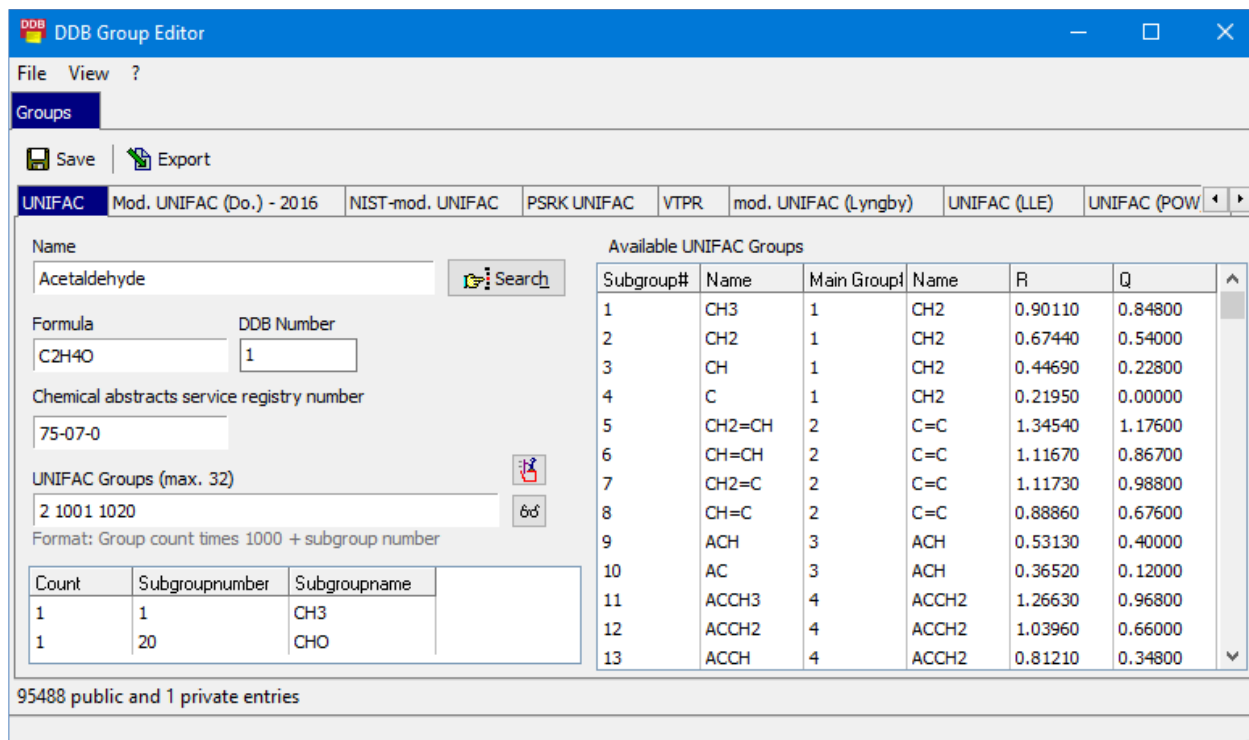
DDB Group Editor

File View ?

Groups

Save Export

UNIFAC | Mod. UNIFAC (Do.) - 2016 | NIST-mod. UNIFAC | PSRK UNIFAC | VTPR | mod. UNIFAC (Lyngby) | UNIFAC (LLE) | UNIFAC (POW

Name
Acetaldehyde
Search

Formula
C2H4O

DDB Number
1

Chemical abstracts service registry number
75-07-0

UNIFAC Groups (max. 32)
2 1001 1020
Format: Group count times 1000 + subgroup number

| Count | Subgroupnumber | Subgroupname |
|---|---|---|
| 1 | 1 | CH3 |
| 1 | 20 | CHO |

Available UNIFAC Groups

| Subgroup# | Name | Main Group# | Name | R | Q |
|---|---|---|---|---|---|
| 1 | CH3 | 1 | CH2 | 0.90110 | 0.84800 |
| 2 | CH2 | 1 | CH2 | 0.67440 | 0.54000 |
| 3 | CH | 1 | CH2 | 0.44690 | 0.22800 |
| 4 | C | 1 | CH2 | 0.21950 | 0.00000 |
| 5 | CH2=CH | 2 | C=C | 1.34540 | 1.17600 |
| 6 | CH=CH | 2 | C=C | 1.11670 | 0.86700 |
| 7 | CH2=C | 2 | C=C | 1.11730 | 0.98800 |
| 8 | CH=C | 2 | C=C | 0.88860 | 0.67600 |
| 9 | ACH | 3 | ACH | 0.53130 | 0.40000 |
| 10 | AC | 3 | ACH | 0.36520 | 0.12000 |
| 11 | ACCH3 | 4 | ACCH2 | 1.26630 | 0.96800 |
| 12 | ACCH2 | 4 | ACCH2 | 1.03960 | 0.66000 |
| 13 | ACCH | 4 | ACCH2 | 0.81210 | 0.34800 |

95488 public and 1 private entries